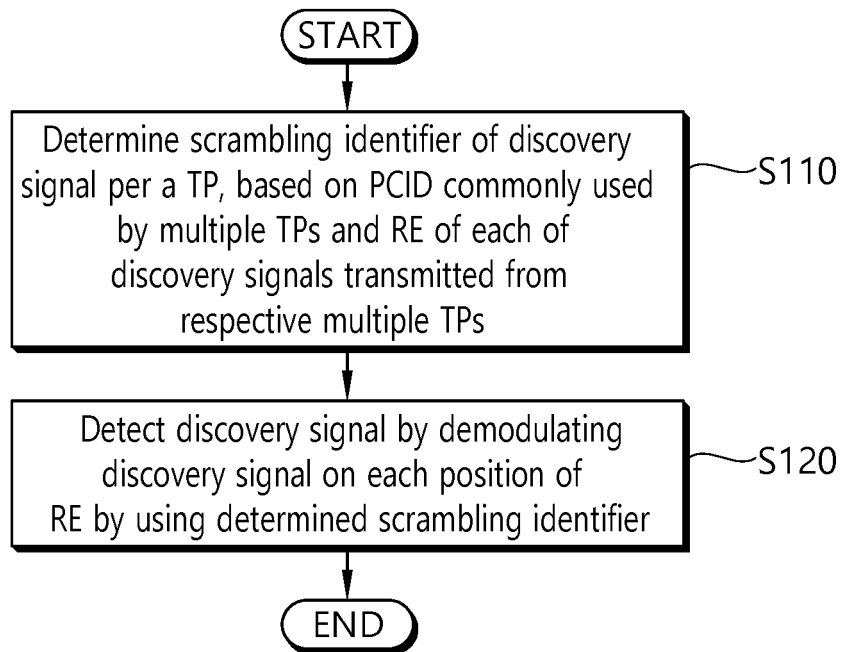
START

Determine scrambling identifier of discovery signal per a TP, based on PCID commonly used by multiple TPs and RE of each of discovery signals transmitted from respective multiple TPs

S110

Detect discovery signal by demodulating discovery signal on each position of RE by using determined scrambling identifier

S120

END